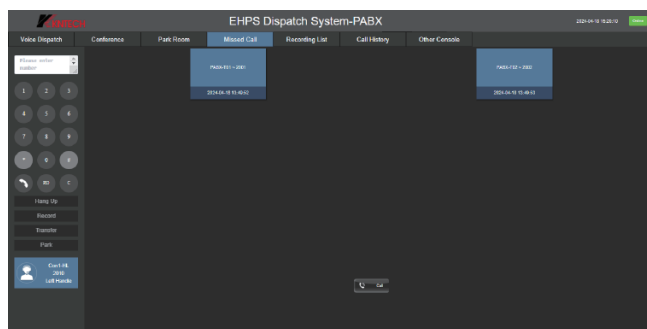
EHPS Dispatch System-PABX

2024-04-18 15:50:10

Voice Dispatch
Conference
Park Room
Missed Call
Recording List
Call History
Other Console

Please enter number

1 2 3
4 5 6
7 8 9
* 0 #
RD C

Hang Up
Record
Transfer
Park

Cont-HL
2010
Left Handle

PABX-151 → 2001
2024-04-18 15:49:50

PABX-152 → 2002
2024-04-18 15:49:50

Call